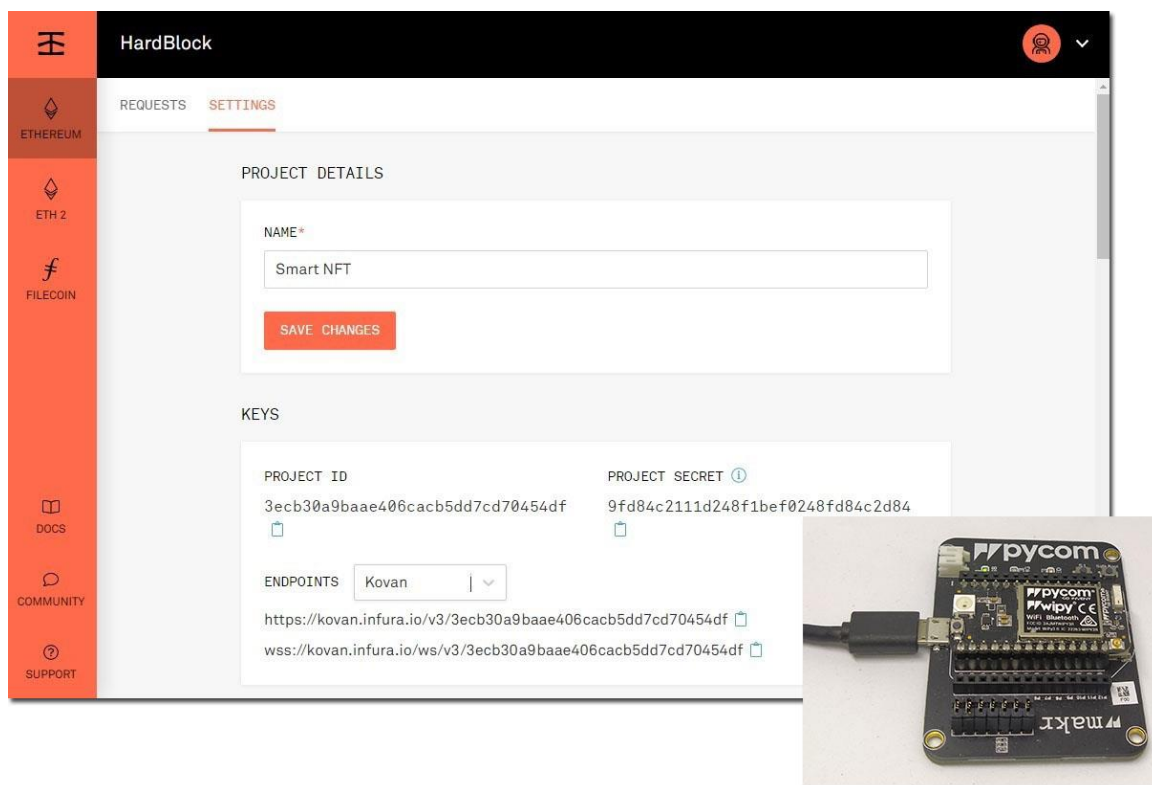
HardBlock

ETHEREUM

ETH 2

FILECOIN

DOCS

COMMUNITY

SUPPORT

REQUESTS SETTINGS

PROJECT DETAILS

NAME*

Smart NFT

SAVE CHANGES

KEYS

PROJECT ID

3ecb30a9baae406cacb5dd7cd70454df

PROJECT SECRET

9fd84c2111d248f1bef0248fd84c2d84

ENDPOINTS Kovan

https://kovan.infura.io/v3/3ecb30a9baae406cacb5dd7cd70454df

wss://kovan.infura.io/ws/v3/3ecb30a9baae406cacb5dd7cd70454df

pycom

pycom

wipy

WiFi Bluetooth

makr